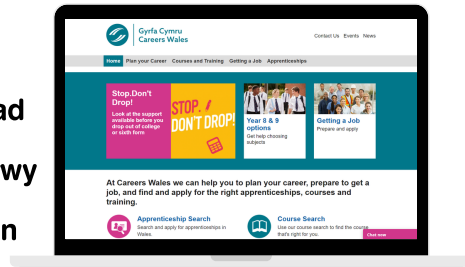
ad

wy

n

Gyrfa Cymru
Careers Wales

Contact Us Events News

Home Plan your Career Courses and Training Getting a Job Apprenticeships

Stop.Don't Drop!

Look at the support available before you drop out of college or sixth form.

STOP. DON'T DROP!

Year 8 & 9 options
Get help choosing subjects

Getting a Job
Prepare and apply

At Careers Wales we can help you to plan your career, prepare to get a job, and find and apply for the right apprenticeships, courses and training.

Apprenticeship Search
Search and apply for apprenticeships in Wales.

Course Search
Use our course search to find the course that's right for you.

Chat now